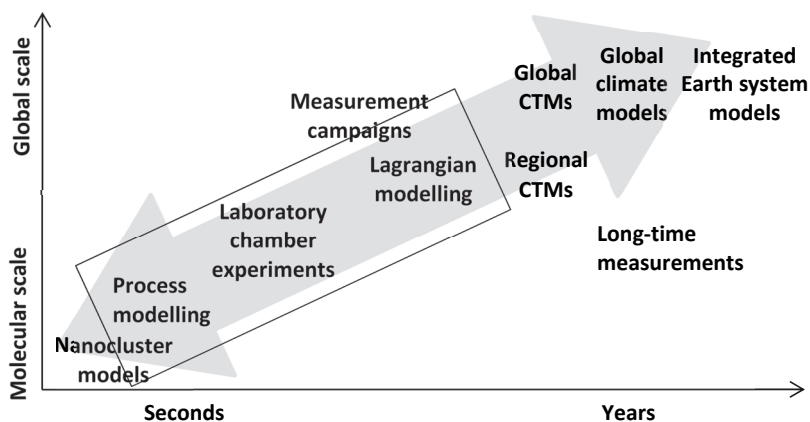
Global scale

Molecular scale

Global climate models

Integrated Earth system models

Global CTMs

Measurement campaigns

Lagrangian modelling

Regional CTMs

Laboratory chamber experiments

Long-time measurements

Process modelling

Nanocluster models

Seconds

Years